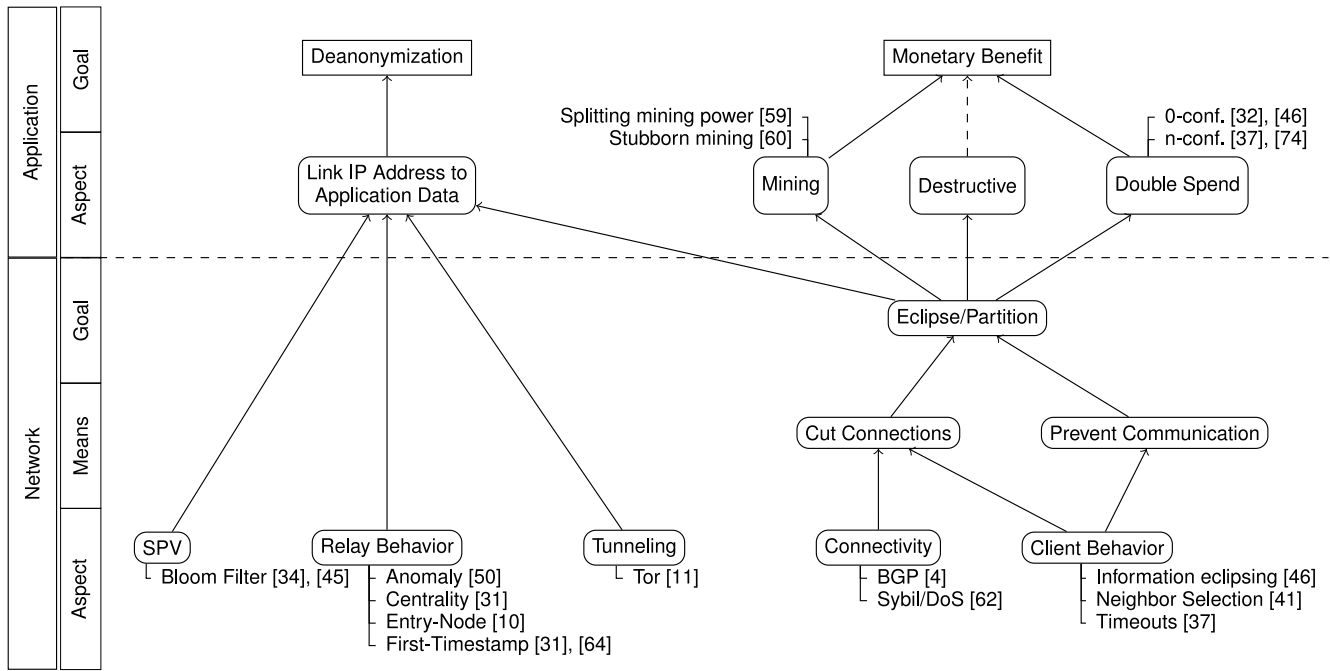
Application
Goal
Aspect
Network
Goal
Means
Aspect

Deanonymization

Link IP Address to Application Data

Monetary Benefit

Splitting mining power [59]
Stubborn mining [60]

0-conf. [32], [46]
n-conf. [37], [74]

Mining

Destructive

Double Spend

Eclipse/Partition

Cut Connections

Prevent Communication

SPV
Bloom Filter [34], [45]

Relay Behavior
Anomaly [50]
Centrality [31]
Entry-Node [10]
First-Timestamp [31], [64]

Tunneling
Tor [11]

Connectivity
BGP [4]
Sybil/DoS [62]

Client Behavior
Information eclipsing [46]
Neighbor Selection [41]
Timeouts [37]